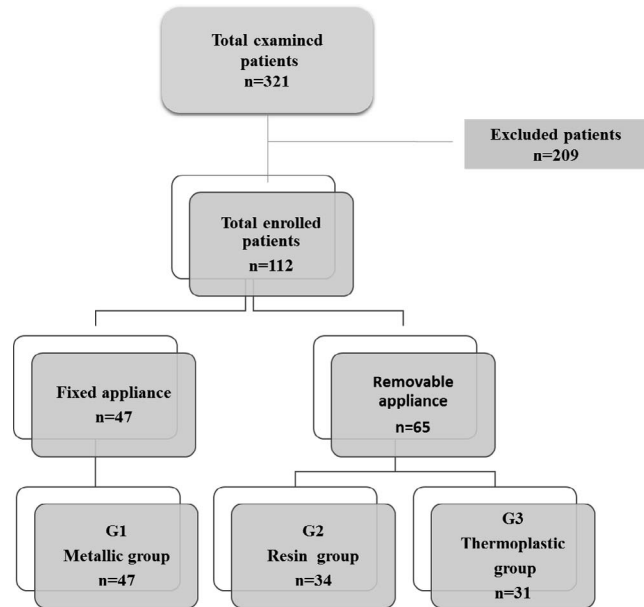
Total examined patients
n=321

Excluded patients
n=209

Total enrolled patients
n=112

Fixed appliance
n=47

Removable appliance
n=65

G1
Metallic group
n=47

G2
Resin group
n=34

G3
Thermoplastic group
n=31